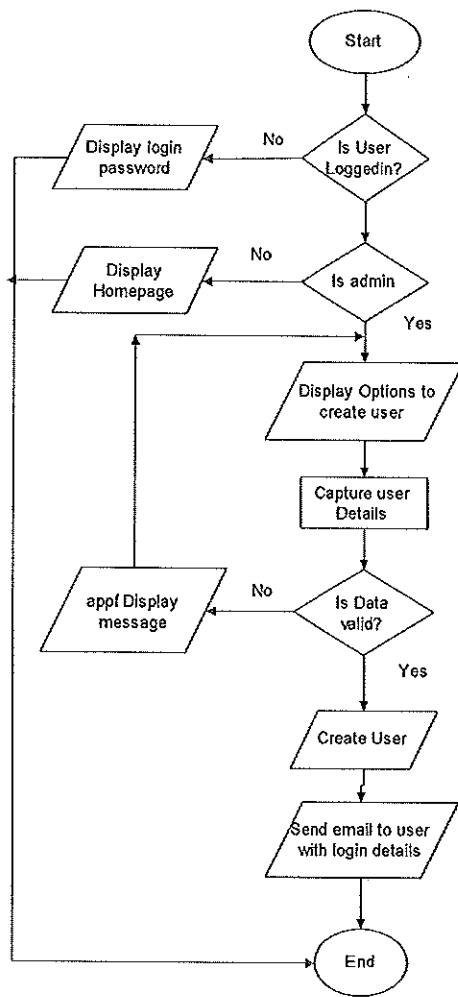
Start

No

Display login password

Is User Loggedin?

No

Display Homepage

Is admin

Yes

Display Options to create user

Capture user Details

No

appl Display message

Is Data valid?

Yes

Create User

Send email to user with login details

End